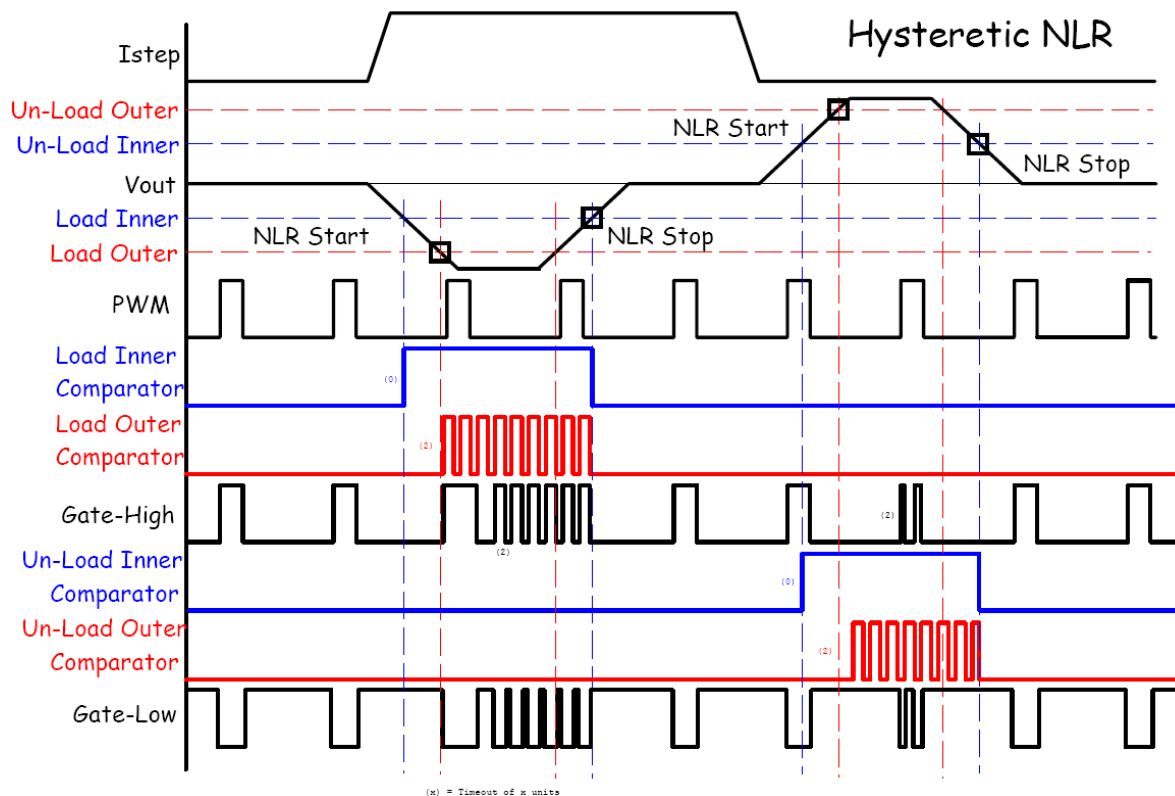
Hysteretic NLR

Istep

Un-Load Outer

Un-Load Inner

Vout

Load Inner

Load Outer

NLR Start

NLR Stop

NLR Start

NLR Stop

PWM

Load Inner Comparator

(0)

Load Outer Comparator

(2)

Gate-High

(2)

(2)

Un-Load Inner Comparator

(0)

Un-Load Outer Comparator

(2)

Gate-Low

(x) = Timeout of x units